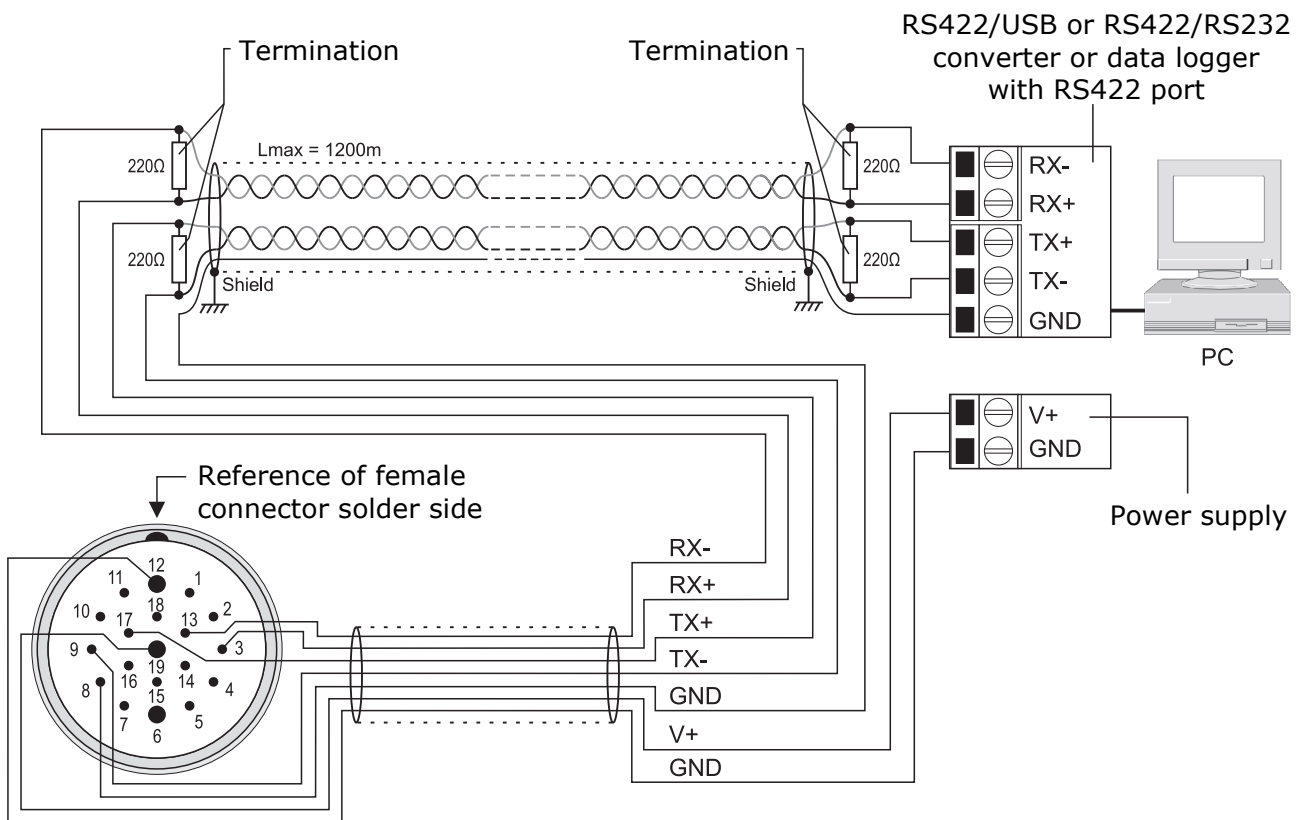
Termination

Termination

RS422/USB or RS422/RS232 converter or data logger with RS422 port

Lmax = 1200m

220Ω

220Ω

220Ω

220Ω

Shield

Shield

RX-
RX+
TX+
TX-
GND

PC

V+
GND

Power supply

Reference of female connector solder side

12
11
1
18
10
2
17
13
3
9
19
16
14
4
8
15
7
5
6

RX-
RX+
TX+
TX-
GND
V+
GND